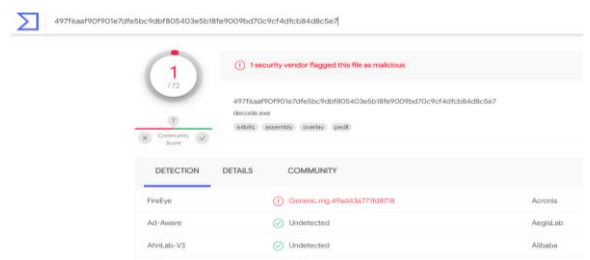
497f6aaf90f901e7dfe5bc9dbf805403e5b18fe9009bd70c9cf4dfcb84d8c5e7

1
/ 72

1 security vendor flagged this file as malicious

497f6aaf90f901e7dfe5bc9dbf805403e5b18fe9009bd70c9cf4dfcb84d8c5e7
decode.exe

64bits assembly overlay pedll

?
Community Score

DETECTION DETAILS COMMUNITY

| | | |
|---|---|---|
| FireEye | Generic.mg.4f6a43a771fd8718 | Acronis |
| Ad-Aware | Undetected | AegisLab |
| AhnLab-V3 | Undetected | Alibaba |